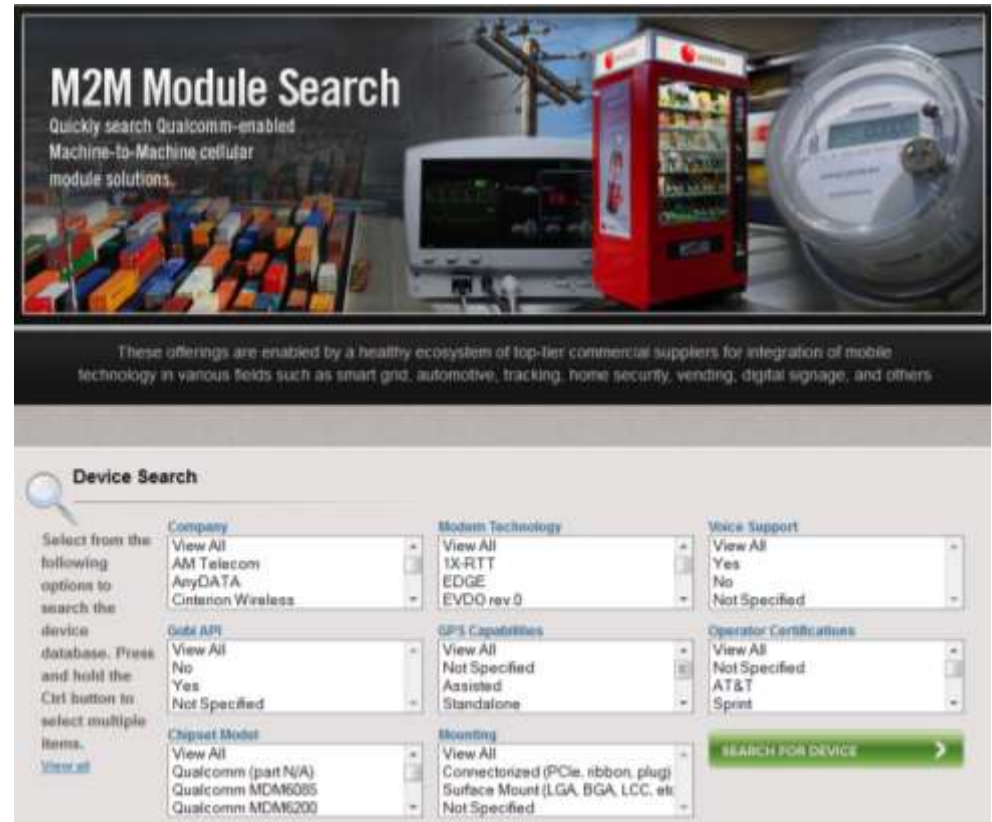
M2M Module Search
Quickly search Qualcomm-enabled Machine-to-Machine cellular module solutions.

These offerings are enabled by a healthy ecosystem of top-tier commercial suppliers for integration of mobile technology in various fields such as smart grid, automotive, tracking, home security, vending, digital signage, and others

Device Search

Select from the following options to search the device database. Press and hold the Ctrl button to select multiple items.
View all

Company
View All
AM Telecom
AnyDATA
Cinterion Wireless

Modem Technology
View All
1X-RTT
EDGE
EVDO rev.0

Voice Support
View All
Yes
No
Not Specified

Gobi API
View All
No
Yes
Not Specified

GPS Capabilities
View All
Not Specified
Assisted
Standalone

Operator Certifications
View All
Not Specified
AT&T
Sprint

Chipset Model
View All
Qualcomm (part N/A)
Qualcomm MDM6085
Qualcomm MDM6200

Mounting
View All
Connectorized (PCIe, ribbon, plug)
Surface Mount (LGA, BGA, LCC, etc
Not Specified

SEARCH FOR DEVICE